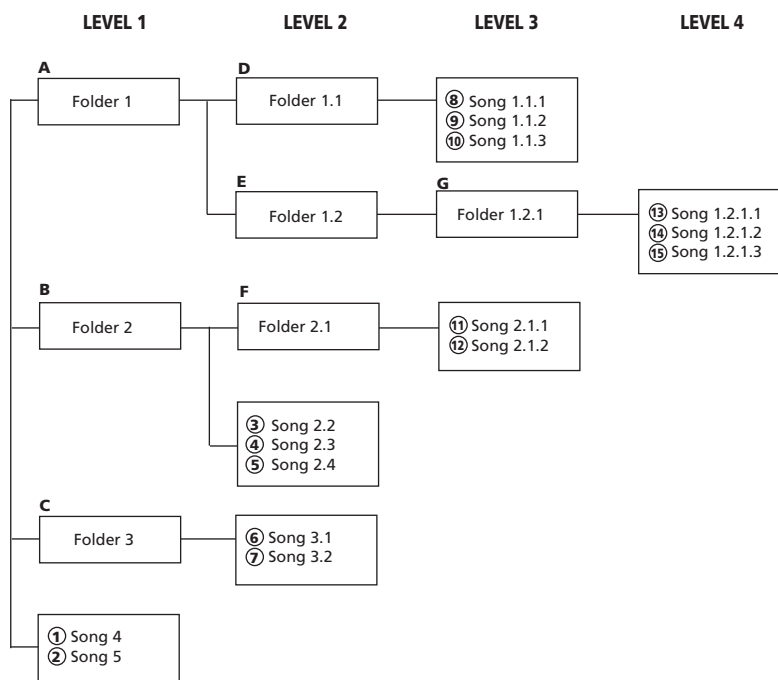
LEVEL 1 LEVEL 2 LEVEL 3 LEVEL 4

A
Folder 1

D
Folder 1.1

⑧ Song 1.1.1
⑨ Song 1.1.2
⑩ Song 1.1.3

E
Folder 1.2

G
Folder 1.2.1

⑬ Song 1.2.1.1
⑭ Song 1.2.1.2
⑮ Song 1.2.1.3

B
Folder 2

F
Folder 2.1

⑪ Song 2.1.1
⑫ Song 2.1.2

③ Song 2.2
④ Song 2.3
⑤ Song 2.4

C
Folder 3

⑥ Song 3.1
⑦ Song 3.2

① Song 4
② Song 5